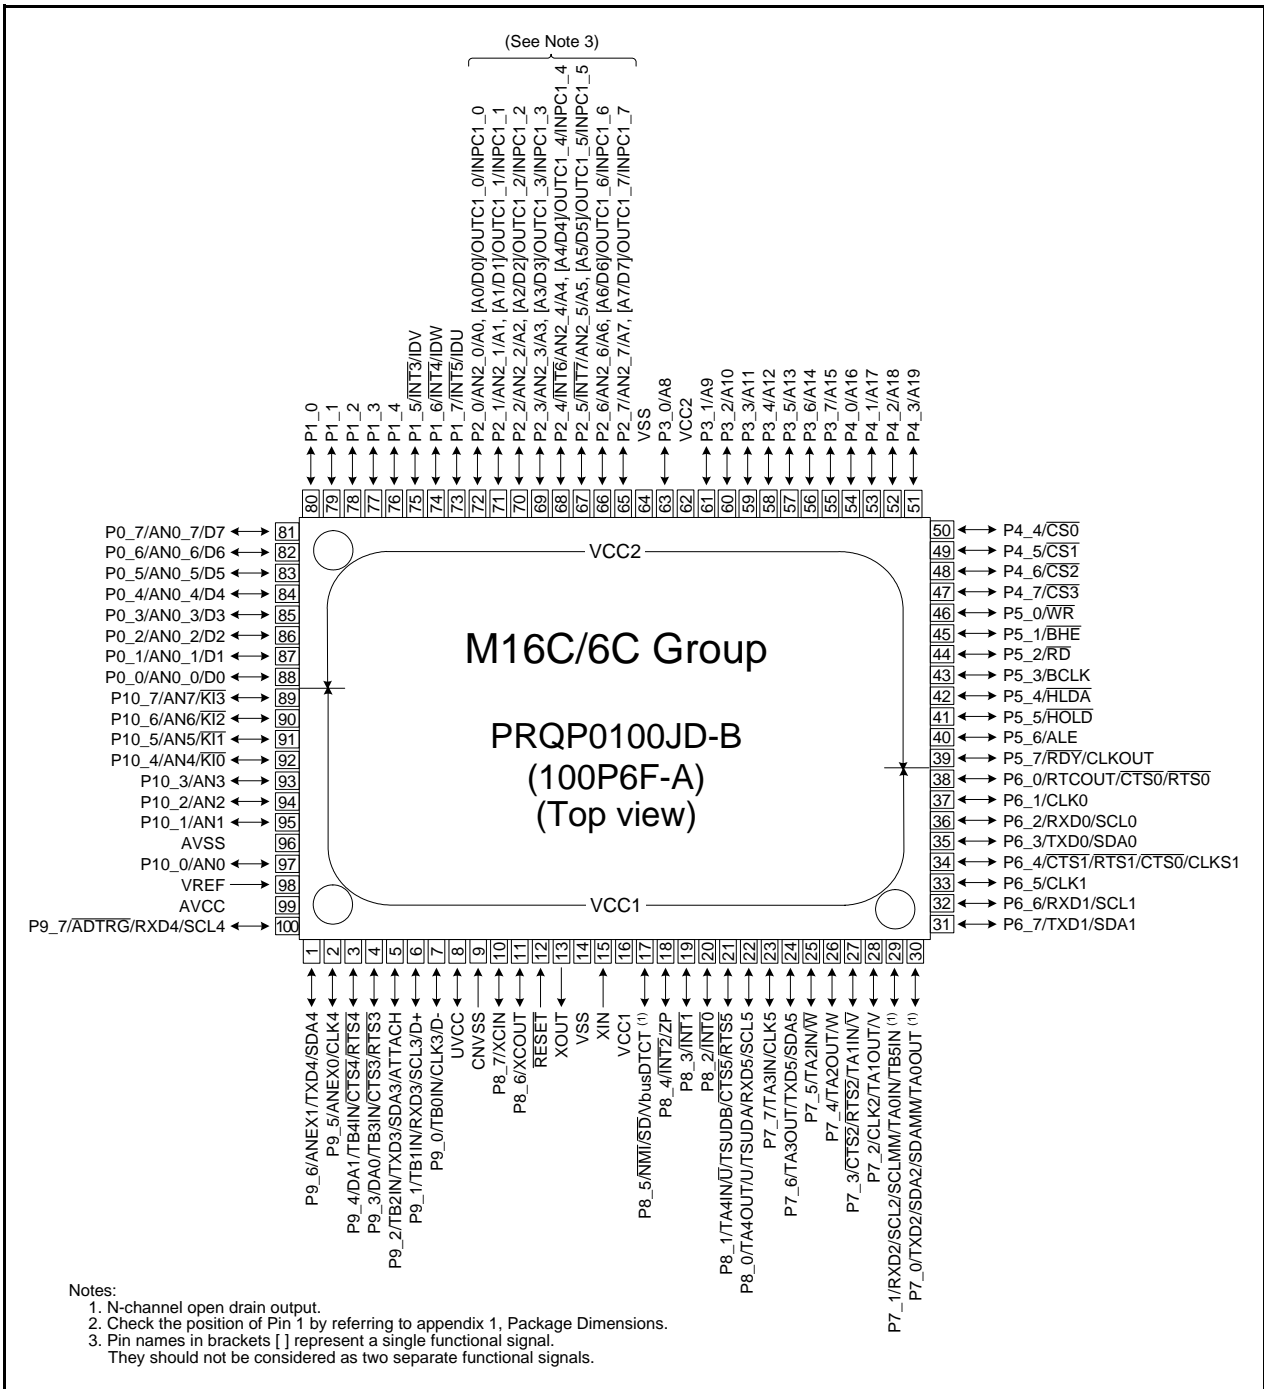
(See Note 3)

P1_0
P1_1
P1_2
P1_3
P1_4
P1_5/$\overline{INT3}$/IDV
P1_6/$\overline{INT4}$/IDW
P1_7/$\overline{INT5}$/IDU
P2_0/AN2_0/A0, [A0/D0]/OUTC1_0/INPC1_0
P2_1/AN2_1/A1, [A1/D1]/OUTC1_1/INPC1_1
P2_2/AN2_2/A2, [A2/D2]/OUTC1_2/INPC1_2
P2_3/AN2_3/A3, [A3/D3]/OUTC1_3/INPC1_3
P2_4/$\overline{INT6}$/AN2_4/A4, [A4/D4]/OUTC1_4/INPC1_4
P2_5/$\overline{INT7}$/AN2_5/A5, [A5/D5]/OUTC1_5/INPC1_5
P2_6/AN2_6/A6, [A6/D6]/OUTC1_6/INPC1_6
P2_7/AN2_7/A7, [A7/D7]/OUTC1_7/INPC1_7
VSS
P3_0/A8
VCC2
P3_1/A9
P3_2/A10
P3_3/A11
P3_4/A12
P3_5/A13
P3_6/A14
P3_7/A15
P4_0/A16
P4_1/A17
P4_2/A18
P4_3/A19

80 79 78 77 76 75 74 73 72 71 70 69 68 67 66 65 64 63 62 61 60 59 58 57 56 55 54 53 52 51

P0_7/AN0_7/D7 81
P0_6/AN0_6/D6 82
P0_5/AN0_5/D5 83
P0_4/AN0_4/D4 84
P0_3/AN0_3/D3 85
P0_2/AN0_2/D2 86
P0_1/AN0_1/D1 87
P0_0/AN0_0/D0 88
P10_7/AN7/$\overline{KI3}$ 89
P10_6/AN6/$\overline{KI2}$ 90
P10_5/AN5/$\overline{KI1}$ 91
P10_4/AN4/$\overline{KI0}$ 92
P10_3/AN3 93
P10_2/AN2 94
P10_1/AN1 95
AVSS 96
P10_0/AN0 97
VREF 98
AVCC 99
P9_7/$\overline{ADTRG}$/RXD4/SCL4 100

VCC2

M16C/6C Group

PRQP0100JD-B
(100P6F-A)
(Top view)

VCC1

50 P4_4/$\overline{CS0}$
49 P4_5/$\overline{CS1}$
48 P4_6/$\overline{CS2}$
47 P4_7/$\overline{CS3}$
46 P5_0/$\overline{WR}$
45 P5_1/$\overline{BHE}$
44 P5_2/$\overline{RD}$
43 P5_3/BCLK
42 P5_4/$\overline{HLDA}$
41 P5_5/$\overline{HOLD}$
40 P5_6/ALE
39 P5_7/$\overline{RDY}$/CLKOUT
38 P6_0/RTCOUT/$\overline{CTS0}$/$\overline{RTS0}$
37 P6_1/CLK0
36 P6_2/RXD0/SCL0
35 P6_3/TXD0/SDA0
34 P6_4/$\overline{CTS1}$/$\overline{RTS1}$/$\overline{CTS0}$/CLKS1
33 P6_5/CLK1
32 P6_6/RXD1/SCL1
31 P6_7/TXD1/SDA1

1 2 3 4 5 6 7 8 9 10 11 12 13 14 15 16 17 18 19 20 21 22 23 24 25 26 27 28 29 30

P9_6/ANEX1/TXD4/SDA4
P9_5/ANEX0/CLK4
P9_4/DA1/TB4IN/$\overline{CTS4}$/$\overline{RTS4}$
P9_3/DA0/TB3IN/$\overline{CTS3}$/$\overline{RTS3}$
P9_2/TB2IN/TXD3/SDA3/ATTACH
P9_1/TB1IN/RXD3/SCL3/D+
P9_0/TB0IN/CLK3/D-
UVCC
CNVSS
P8_7/XCIN
P8_6/XCOUT
$\overline{RESET}$
XOUT
VSS
XIN
VCC1
P8_5/$\overline{NMI}$/$\overline{SD}$/VbusDTCT $^{(1)}$
P8_4/$\overline{INT2}$/ZP
P8_3/$\overline{INT1}$
P8_2/$\overline{INT0}$
P8_1/TA4IN/$\overline{U}$/TSUDB/$\overline{CTS5}$/$\overline{RTS5}$
P8_0/TA4OUT/U/TSUDA/RXD5/SCL5
P7_7/TA3IN/CLK5
P7_6/TA3OUT/TXD5/SDA5
P7_5/TA2IN/$\overline{W}$
P7_4/TA2OUT/W
P7_3/$\overline{CTS2}$/$\overline{RTS2}$/TA1IN/$\overline{V}$
P7_2/CLK2/TA1OUT/V
P7_1/RXD2/SCL2/SCLMM/TA0IN/TB5IN $^{(1)}$
P7_0/TXD2/SDA2/SDAMM/TA0OUT $^{(1)}$

Notes:
1. N-channel open drain output.
2. Check the position of Pin 1 by referring to appendix 1, Package Dimensions.
3. Pin names in brackets [ ] represent a single functional signal.
They should not be considered as two separate functional signals.